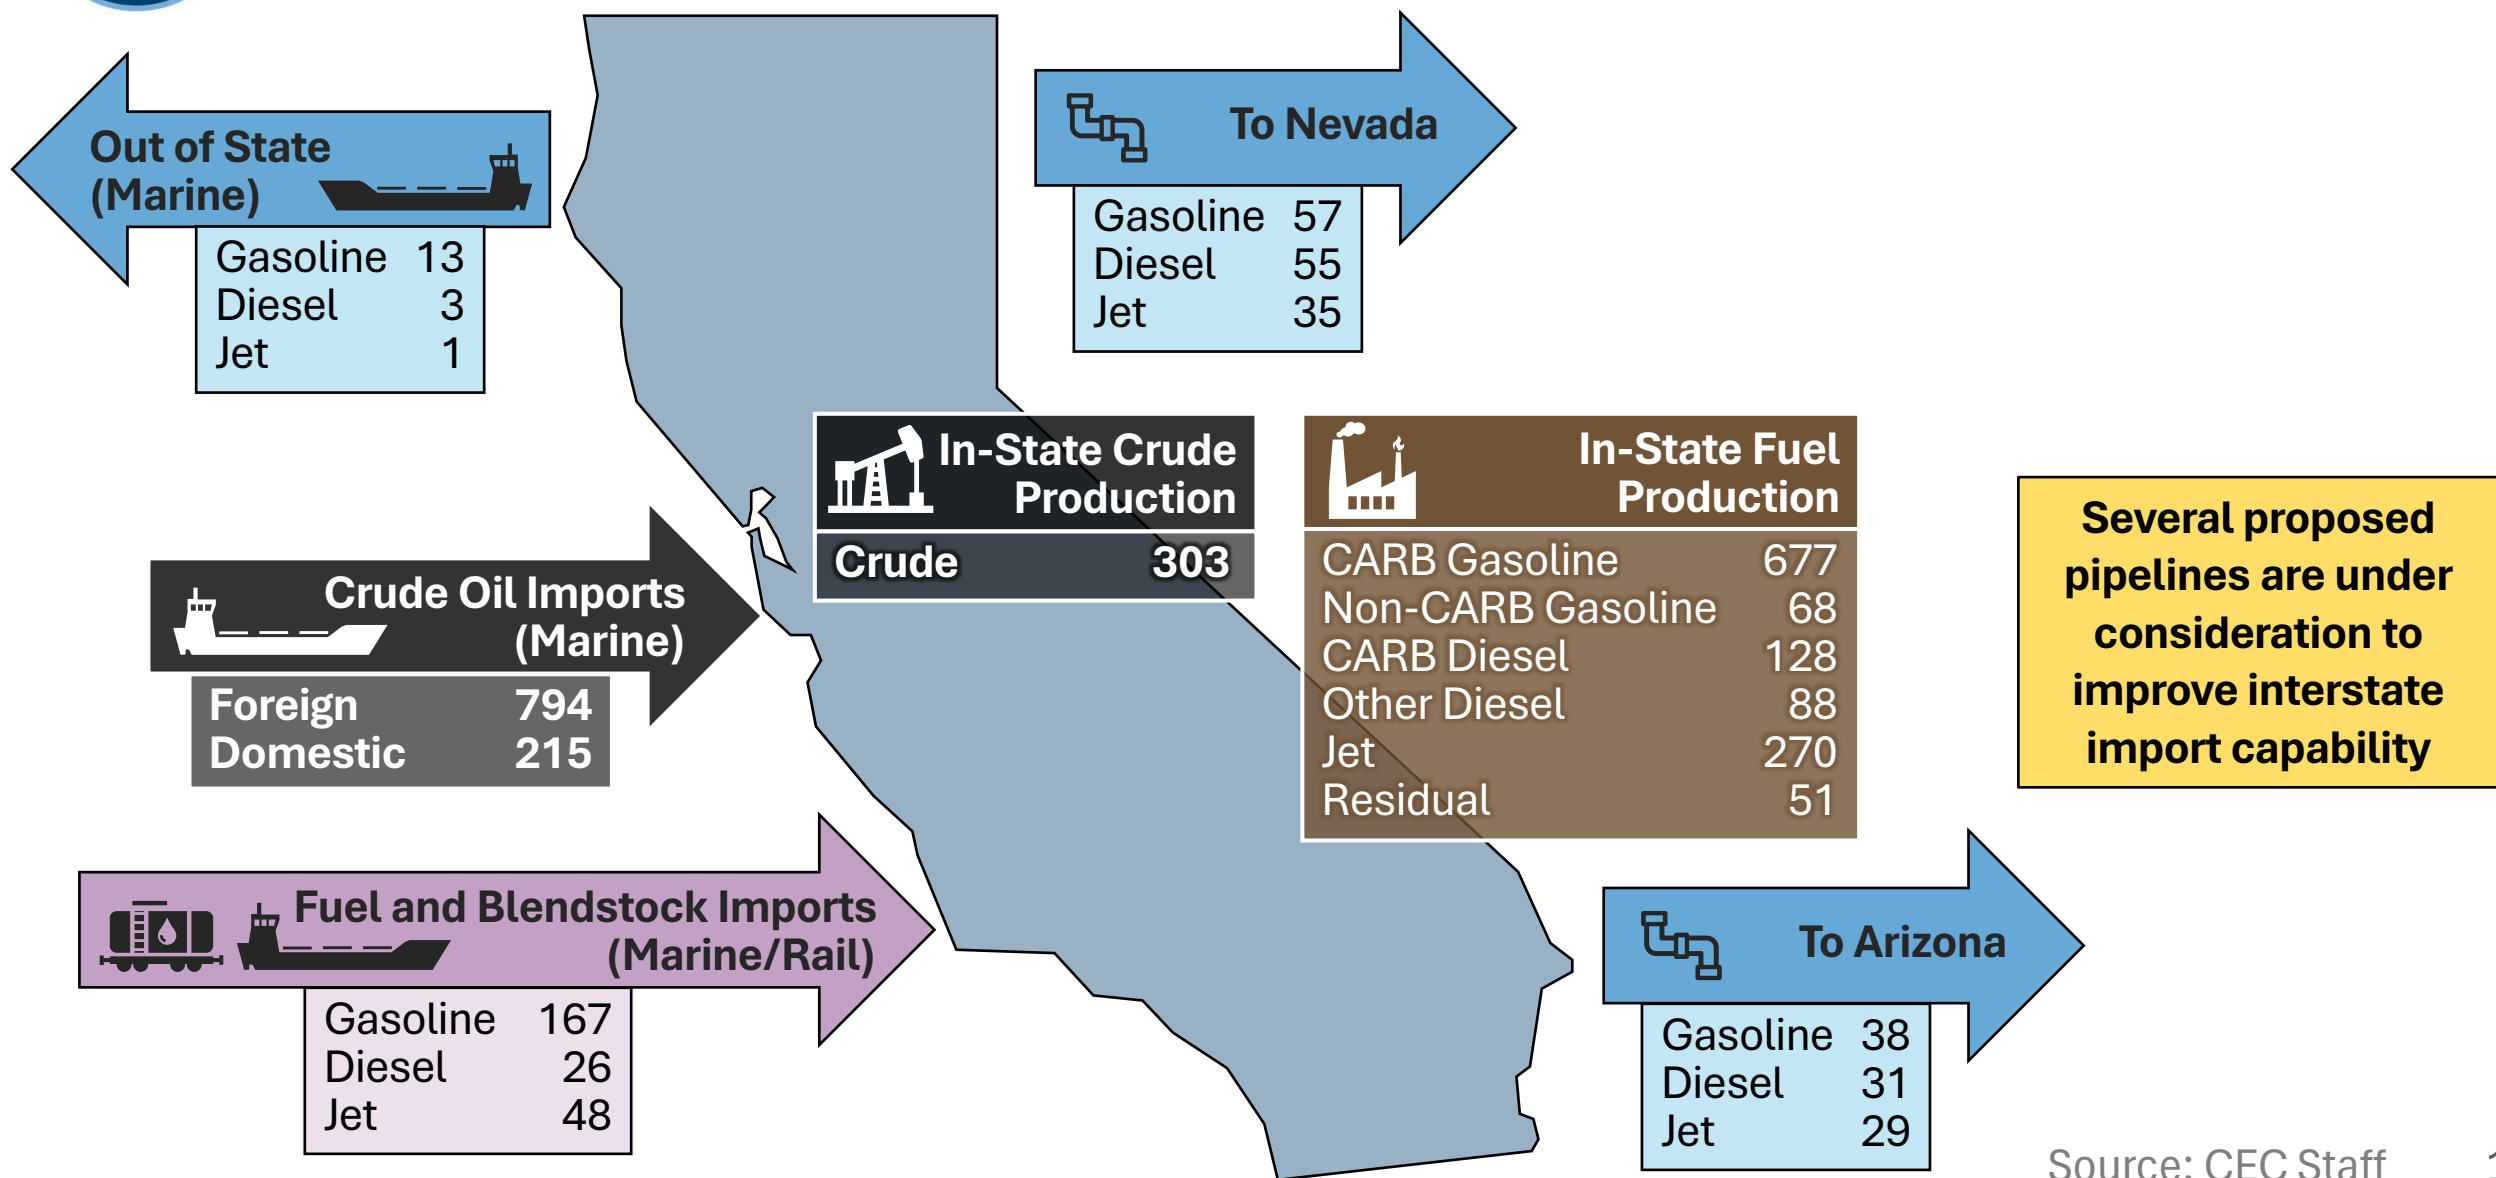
Out of State (Marine)

| Gasoline | 13 |
|---|---|
| Diesel | 3 |
| Jet | 1 |

To Nevada

| Gasoline | 57 |
|---|---|
| Diesel | 55 |
| Jet | 35 |

In-State Crude Production

| Crude | 303 |
|---|---|

In-State Fuel Production

| CARB Gasoline | 677 |
|---|---|
| Non-CARB Gasoline | 68 |
| CARB Diesel | 128 |
| Other Diesel | 88 |
| Jet | 270 |
| Residual | 51 |

Several proposed pipelines are under consideration to improve interstate import capability

Crude Oil Imports (Marine)

| Foreign | 794 |
|---|---|
| Domestic | 215 |

Fuel and Blendstock Imports (Marine/Rail)

| Gasoline | 167 |
|---|---|
| Diesel | 26 |
| Jet | 48 |

To Arizona

| Gasoline | 38 |
|---|---|
| Diesel | 31 |
| Jet | 29 |

Source: CEC Staff